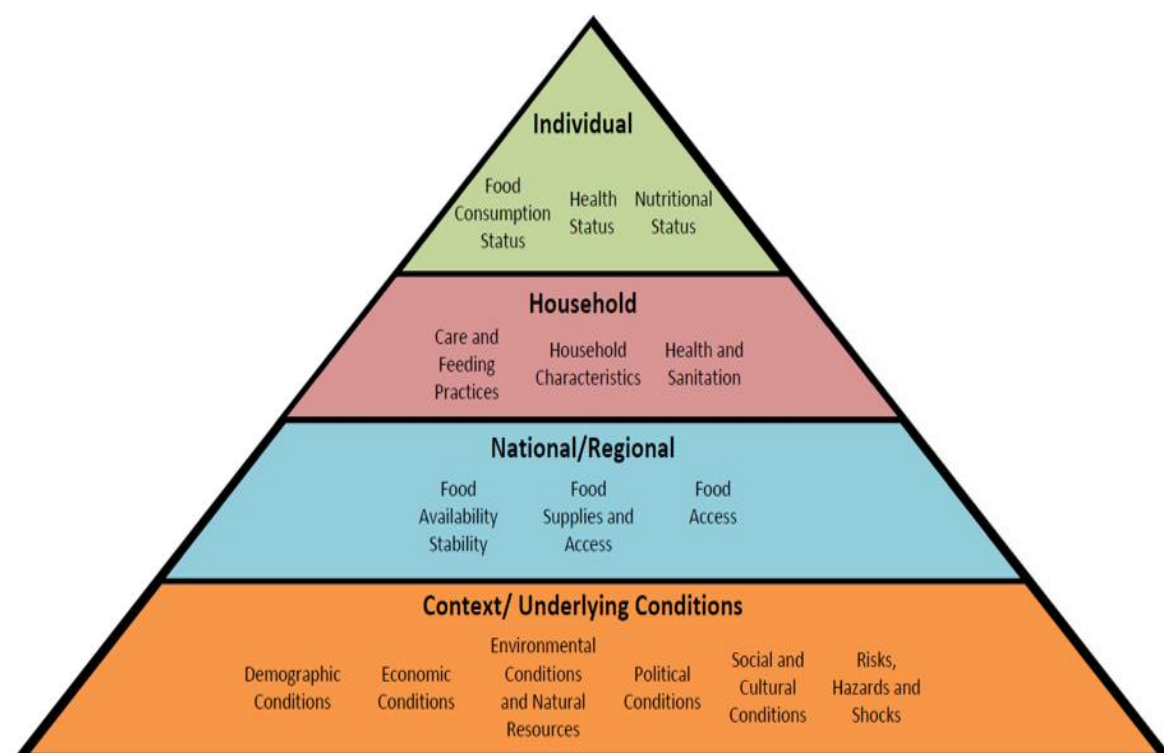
Individual

Food Consumption Status

Health Status

Nutritional Status

Household

Care and Feeding Practices

Household Characteristics

Health and Sanitation

National/Regional

Food Availability Stability

Food Supplies and Access

Food Access

Context/ Underlying Conditions

Demographic Conditions

Economic Conditions

Environmental Conditions and Natural Resources

Political Conditions

Social and Cultural Conditions

Risks, Hazards and Shocks